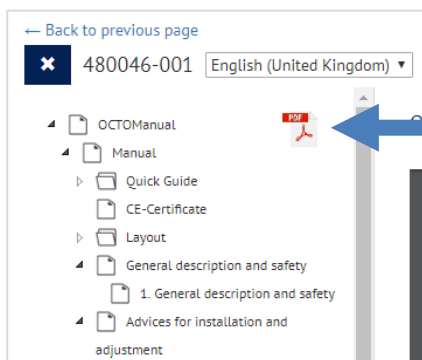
← Back to previous page

480046-001 English (United Kingdom) ▾

OCTOManual

Manual

Quick Guide

CE-Certificate

Layout

General description and safety

1. General description and safety

Advices for installation and adjustment